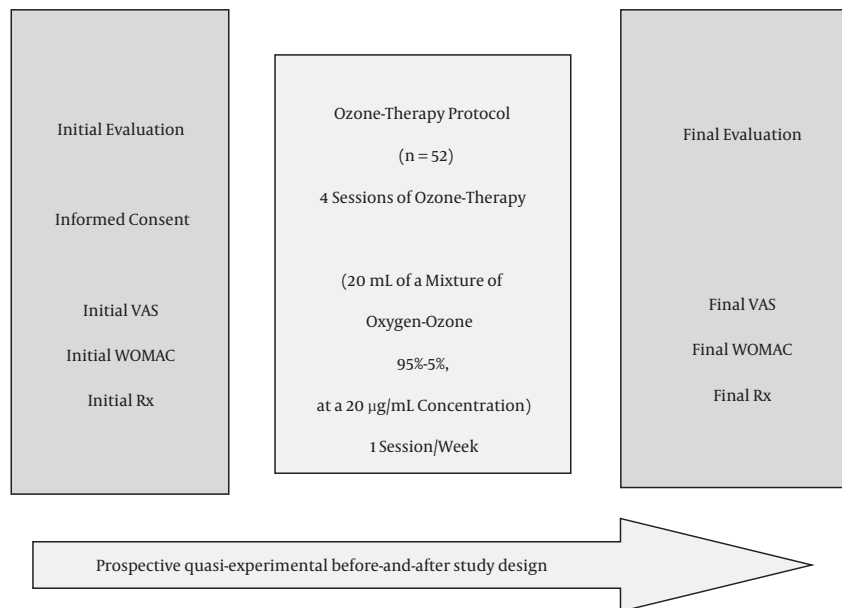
Initial Evaluation

Informed Consent

Initial VAS

Initial WOMAC

Initial Rx

Ozone-Therapy Protocol

(n = 52)

4 Sessions of Ozone-Therapy

(20 mL of a Mixture of

Oxygen-Ozone

95%-5%,

at a 20 μg/mL Concentration)

1 Session/Week

Final Evaluation

Final VAS

Final WOMAC

Final Rx

Prospective quasi-experimental before-and-after study design